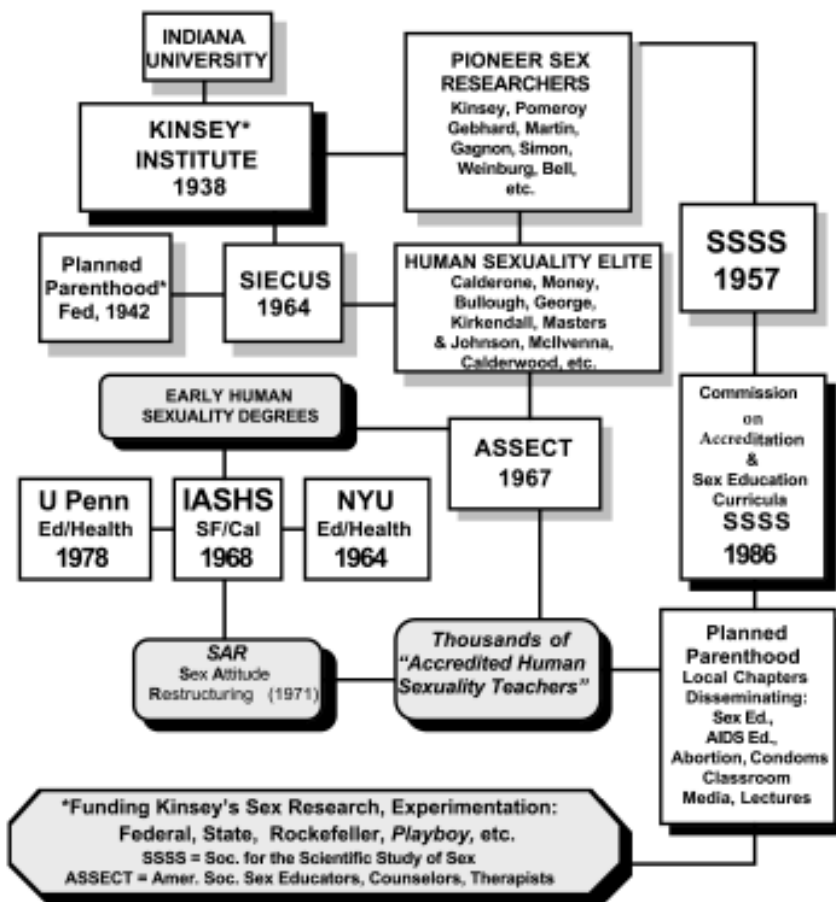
INDIANA UNIVERSITY

KINSEY* INSTITUTE 1938

PIONEER SEX RESEARCHERS
Kinsey, Pomeroy Gebhard, Martin, Gagnon, Simon, Weinburg, Bell, etc.

Planned Parenthood* Fed, 1942

SIECUS 1964

HUMAN SEXUALITY ELITE
Calderone, Money, Bullough, George, Kirkendall, Masters & Johnson, McIlvenna, Calderwood, etc.

SSSS 1957

EARLY HUMAN SEXUALITY DEGREES

ASSECT 1967

Commission on Accreditation & Sex Education Curricula SSSS 1986

U Penn Ed/Health 1978

IASHS SF/Cal 1968

NYU Ed/Health 1964

SAR Sex Attitude Restructuring (1971)

Thousands of "Accredited Human Sexuality Teachers"

Planned Parenthood Local Chapters Disseminating: Sex Ed., AIDS Ed., Abortion, Condoms Classroom Media, Lectures

*Funding Kinsey's Sex Research, Experimentation:
Federal, State, Rockefeller, Playboy, etc.
SSSS = Soc. for the Scientific Study of Sex
ASSECT = Amer. Soc. Sex Educators, Counselors, Therapists